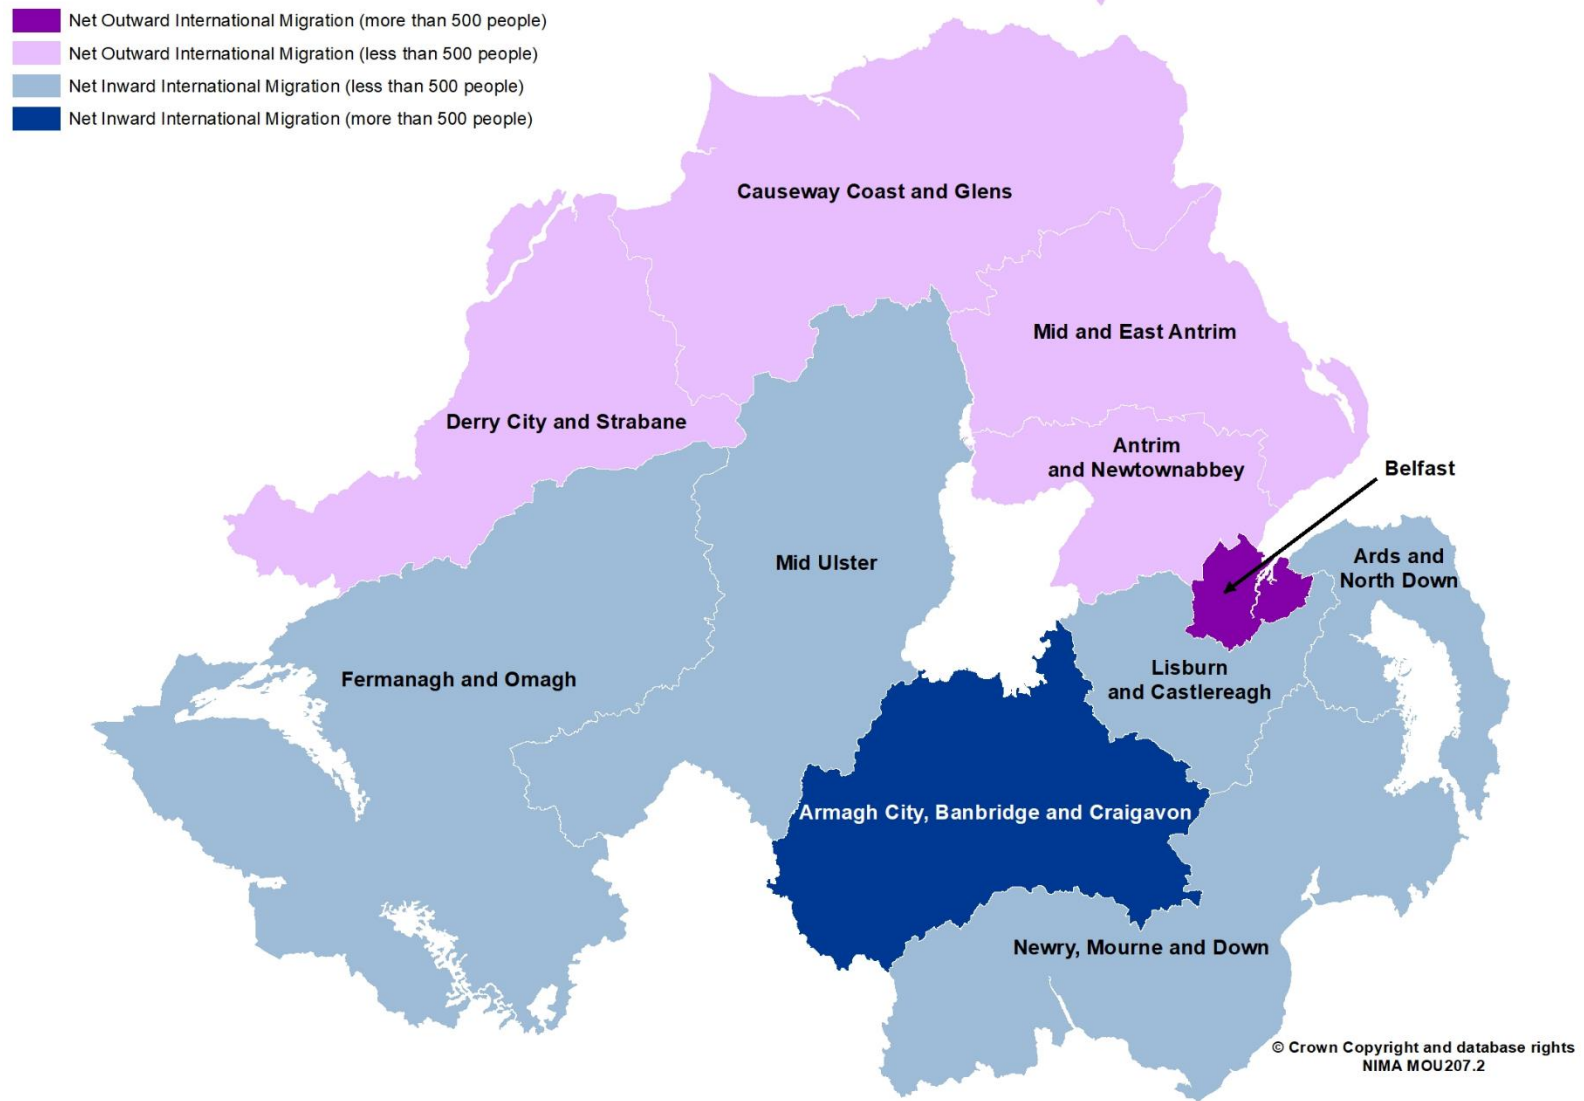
Net Outward International Migration (more than 500 people)
Net Outward International Migration (less than 500 people)
Net Inward International Migration (less than 500 people)
Net Inward International Migration (more than 500 people)

Causeway Coast and Glens

Mid and East Antrim

Derry City and Strabane

Antrim and Newtownabbey

Belfast

Ards and North Down

Mid Ulster

Lisburn and Castlereagh

Fermanagh and Omagh

Armagh City, Banbridge and Craigavon

Newry, Mourne and Down

© Crown Copyright and database rights NIMA MOU207.2